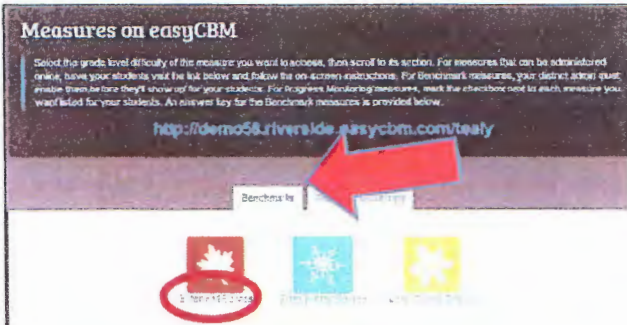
Measures on easyCBM

Select the grade level difficulty of the measure you want to access, then scroll to its section. For measures that can be administered online, have your students visit the link below and follow the on-screen instructions. For Benchmark measures, your district admin must enable them before they'll show up for your students. For Progress Monitoring measures, mark the checkbox next to each measure you want listed for your students. An answer key for the Benchmark measures is provided below.

http://demo58.riverside.easycbm.com/teaiy

Benchmarks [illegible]

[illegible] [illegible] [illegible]